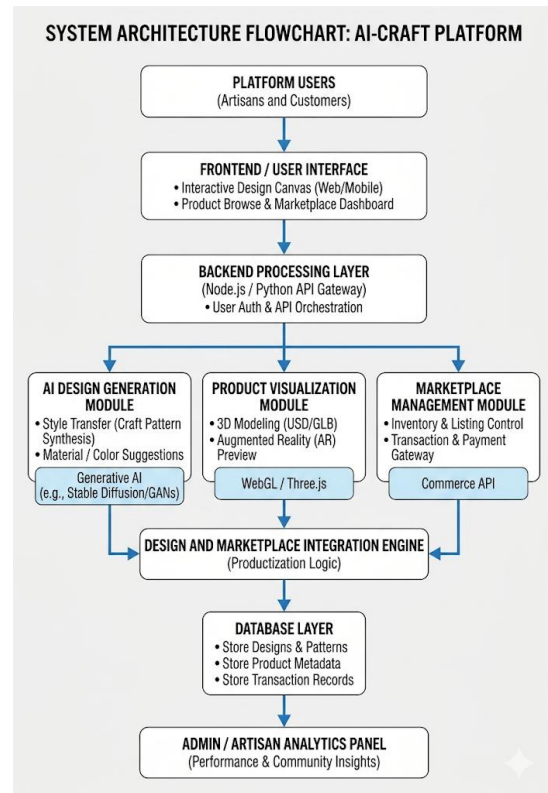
SYSTEM ARCHITECTURE FLOWCHART: AI-CRAFT PLATFORM

PLATFORM USERS
(Artisans and Customers)

FRONTEND / USER INTERFACE
• Interactive Design Canvas (Web/Mobile)
• Product Browse & Marketplace Dashboard

BACKEND PROCESSING LAYER
(Node.js / Python API Gateway)
• User Auth & API Orchestration

AI DESIGN GENERATION MODULE
• Style Transfer (Craft Pattern Synthesis)
• Material / Color Suggestions
Generative AI
(e.g., Stable Diffusion/GANs)

PRODUCT VISUALIZATION MODULE
• 3D Modeling (USD/GLB)
• Augmented Reality (AR) Preview
WebGL / Three.js

MARKETPLACE MANAGEMENT MODULE
• Inventory & Listing Control
• Transaction & Payment Gateway
Commerce API

DESIGN AND MARKETPLACE INTEGRATION ENGINE
(Productization Logic)

DATABASE LAYER
• Store Designs & Patterns
• Store Product Metadata
• Store Transaction Records

ADMIN / ARTISAN ANALYTICS PANEL
(Performance & Community Insights)